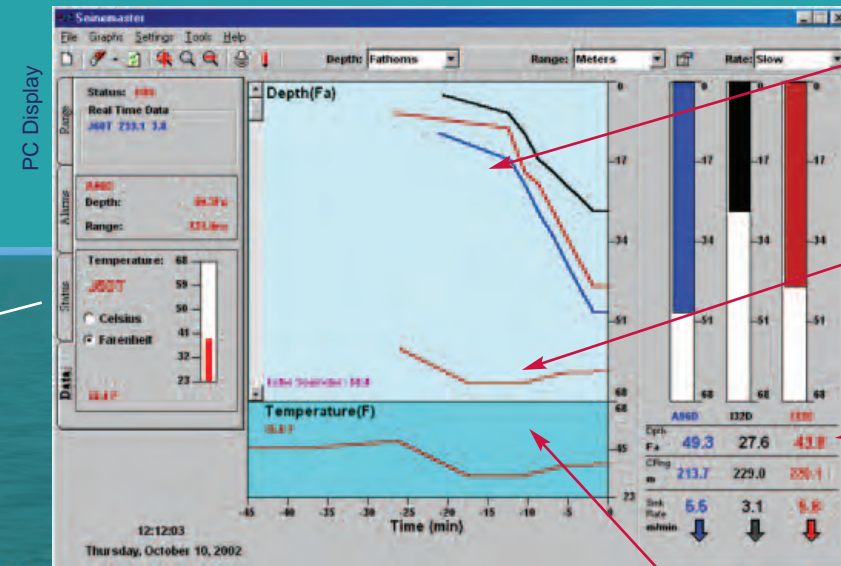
PC Display

Seinemaster

File Graphs Settings Tools Help

Depth: Fathoms

Range: Meters

Rate: Slow

Range

Status: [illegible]

Real Time Data

J60T 233.1 3.8

Alarms

A96D

Depth: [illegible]

Range: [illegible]

Status

Temperature: 68

J60T

59

50

41

32

23

Celsius

Farenheit

Data

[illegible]

Depth(Fa)

0

-17

-34

-51

68

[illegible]

Temperature(F)

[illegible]

68

45

23

-45 -40 -35 -30 -25 -20 -15 -10 -5 0

Time (min)

12:12:03

Thursday, October 10, 2002

0 0 0

-17 -17 -17

-34 -34 -34

-51 -51 -51

-68 -68 -68

A96D I32D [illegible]

Dpth Fa 49.3 27.6 43.8

CRng m 213.7 229.0 220.1

Snk Rate m/min 6.6 3.1 5.8